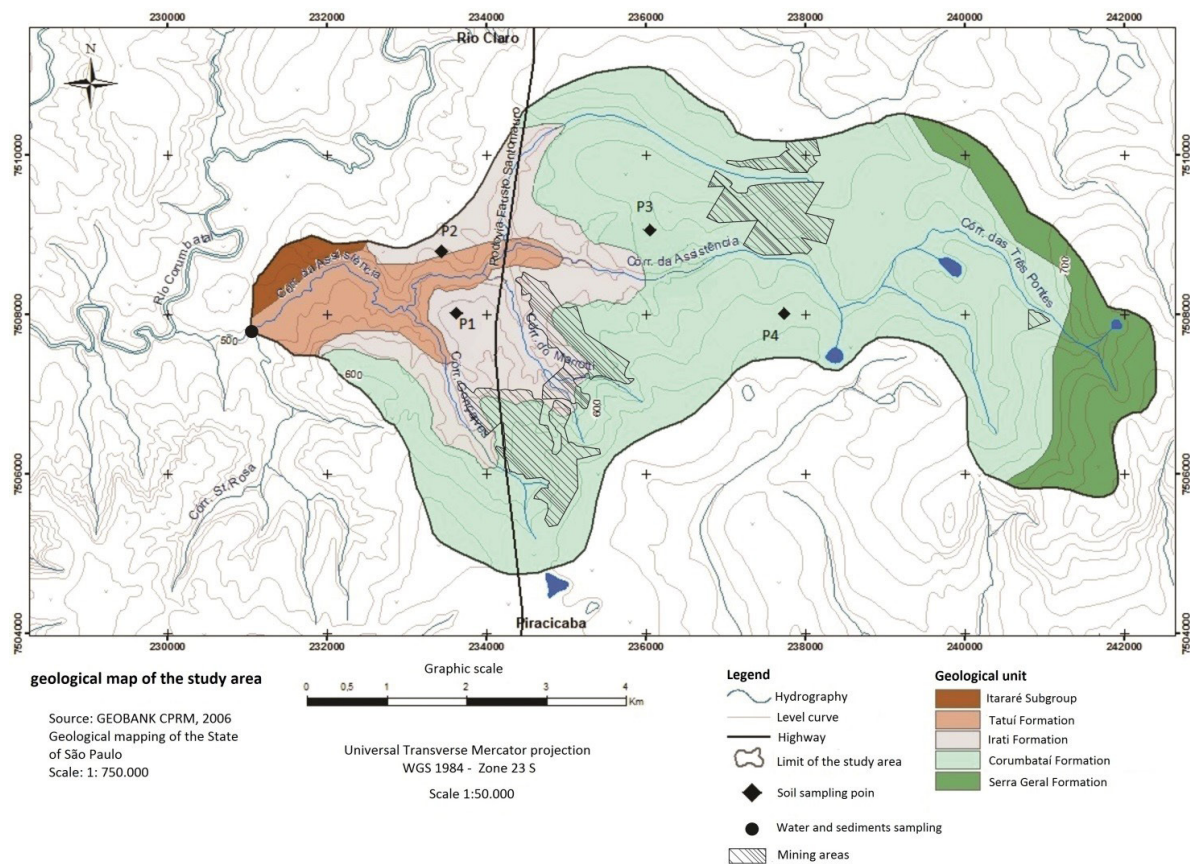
230000
232000
234000
236000
238000
240000
242000

N

Rio Claro

7510000
7508000
7506000
7504000

Rodovia Fausto Santomauro

P2
P3
P1
P4

Rio Corumbataí
Córr. da Assistência
Córr. da Assistência
Córr. das Três Pontes
Córr. do Mandu
Córr. Goiapiras
Córr. St. Rosa

500
600
600
700

Piracicaba

230000
232000
234000
236000
238000
240000
242000

7510000
7508000
7506000
7504000

geological map of the study area

Source: GEOBANK CPRM, 2006
Geological mapping of the State of São Paulo
Scale: 1: 750.000

Graphic scale
0 0,5 1 2 3 4 Km

Universal Transverse Mercator projection
WGS 1984 - Zone 23 S

Scale 1:50.000

Legend
Hydrography
Level curve
Highway
Limit of the study area
Soil sampling poin
Water and sediments sampling
Mining areas

Geological unit
Itararé Subgroup
Tatuí Formation
Irati Formation
Corumbataí Formation
Serra Geral Formation